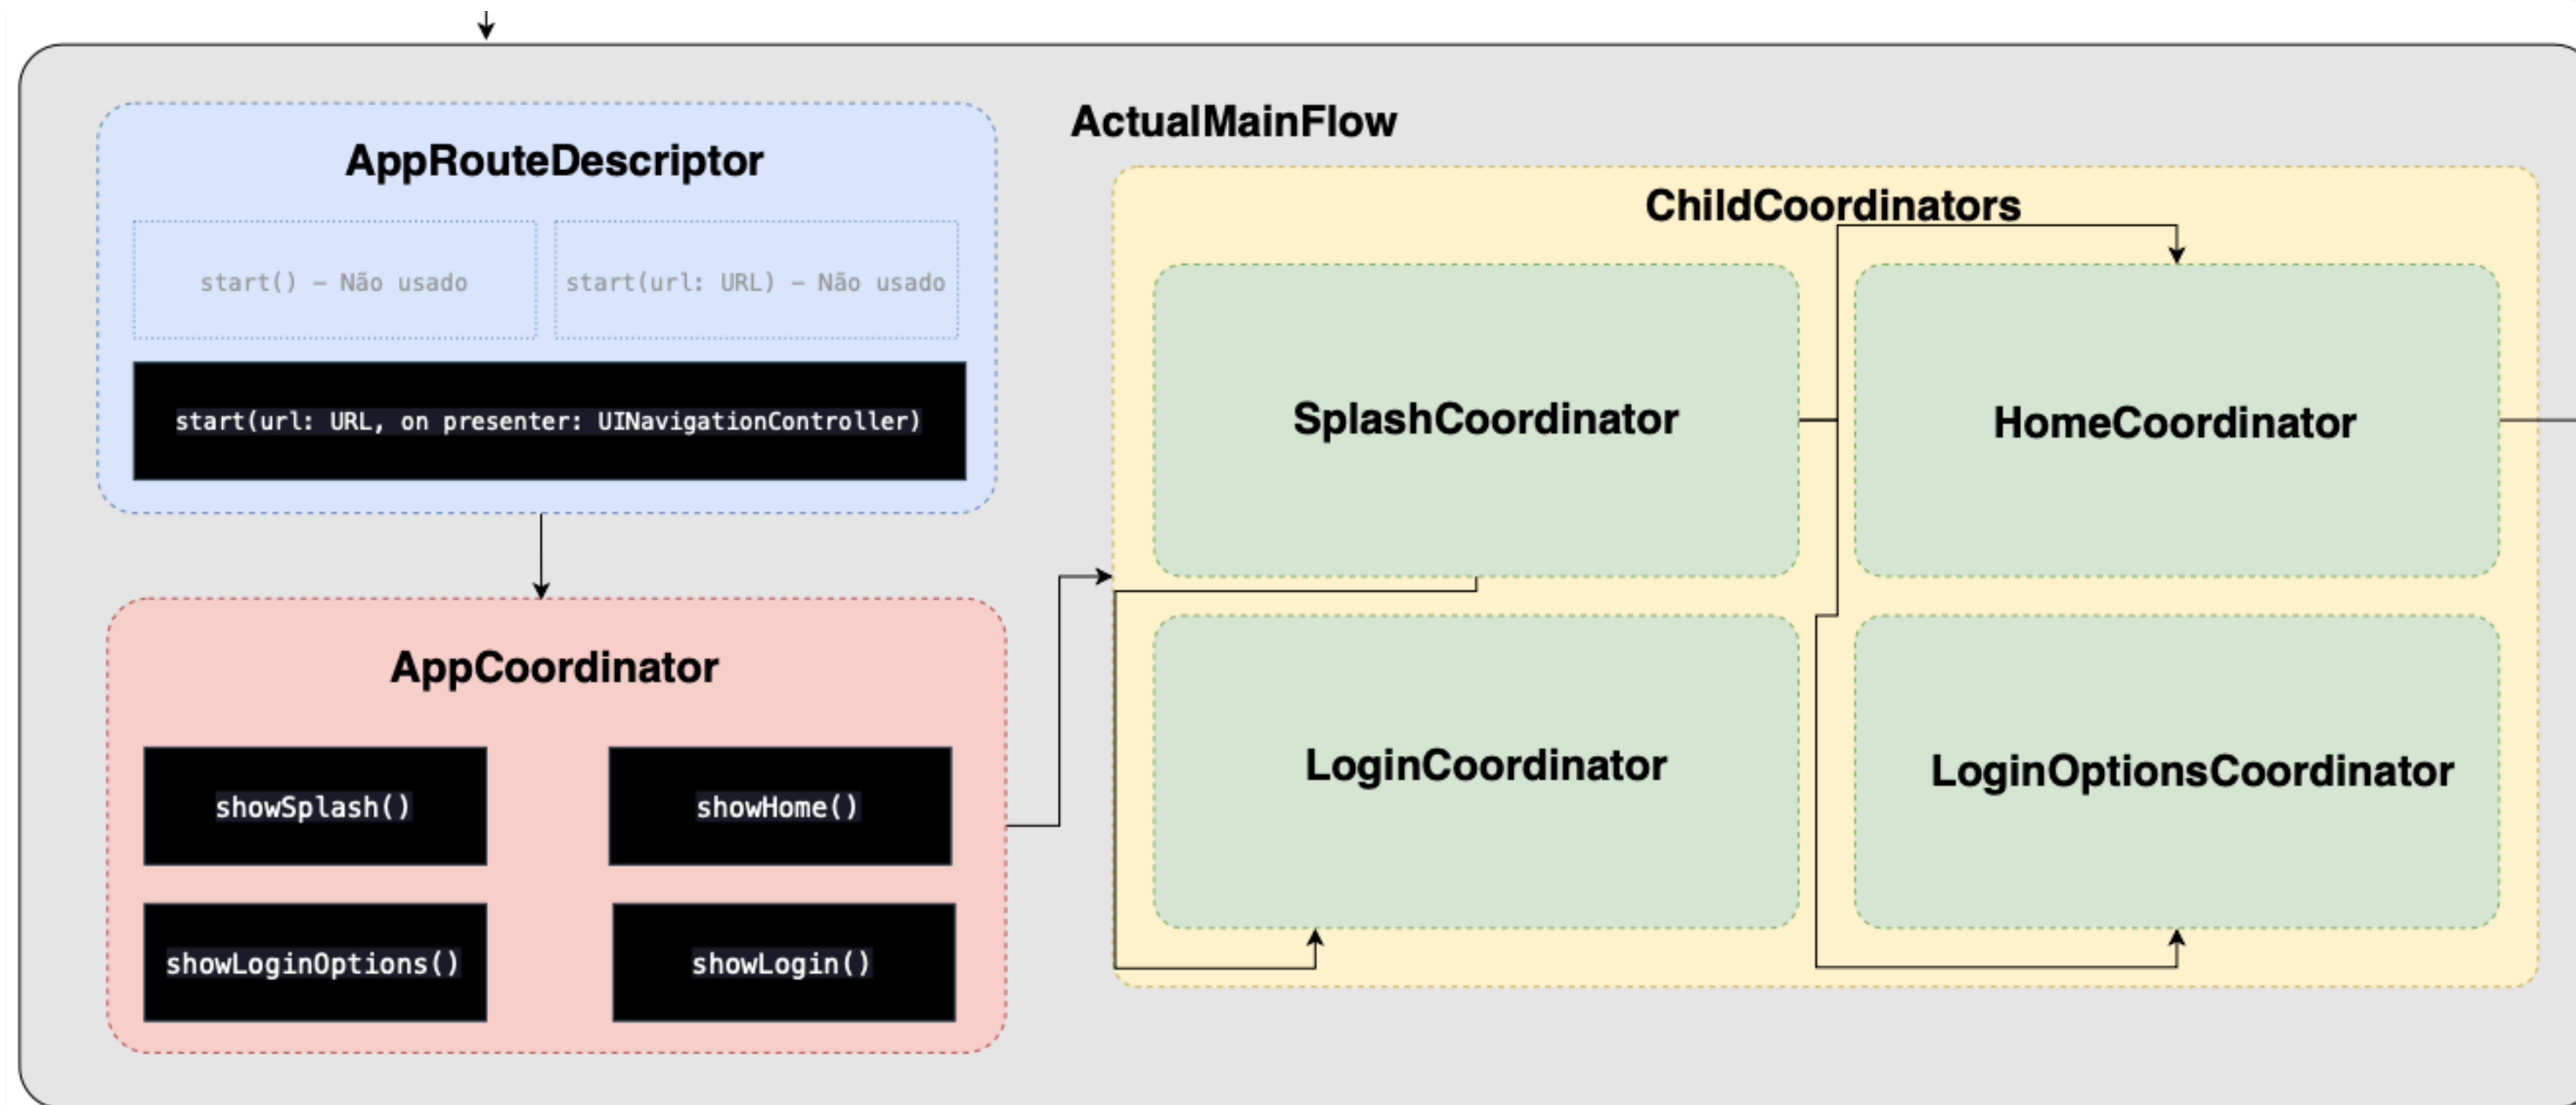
AppRouteDescriptor

start() - Não usado

start(url: URL) - Não usado

start(url: URL, on presenter: UINavigationController)

ActualMainFlow

ChildCoordinators

SplashCoordinator

HomeCoordinator

LoginCoordinator

LoginOptionsCoordinator

AppCoordinator

showSplash()

showHome()

showLoginOptions()

showLogin()